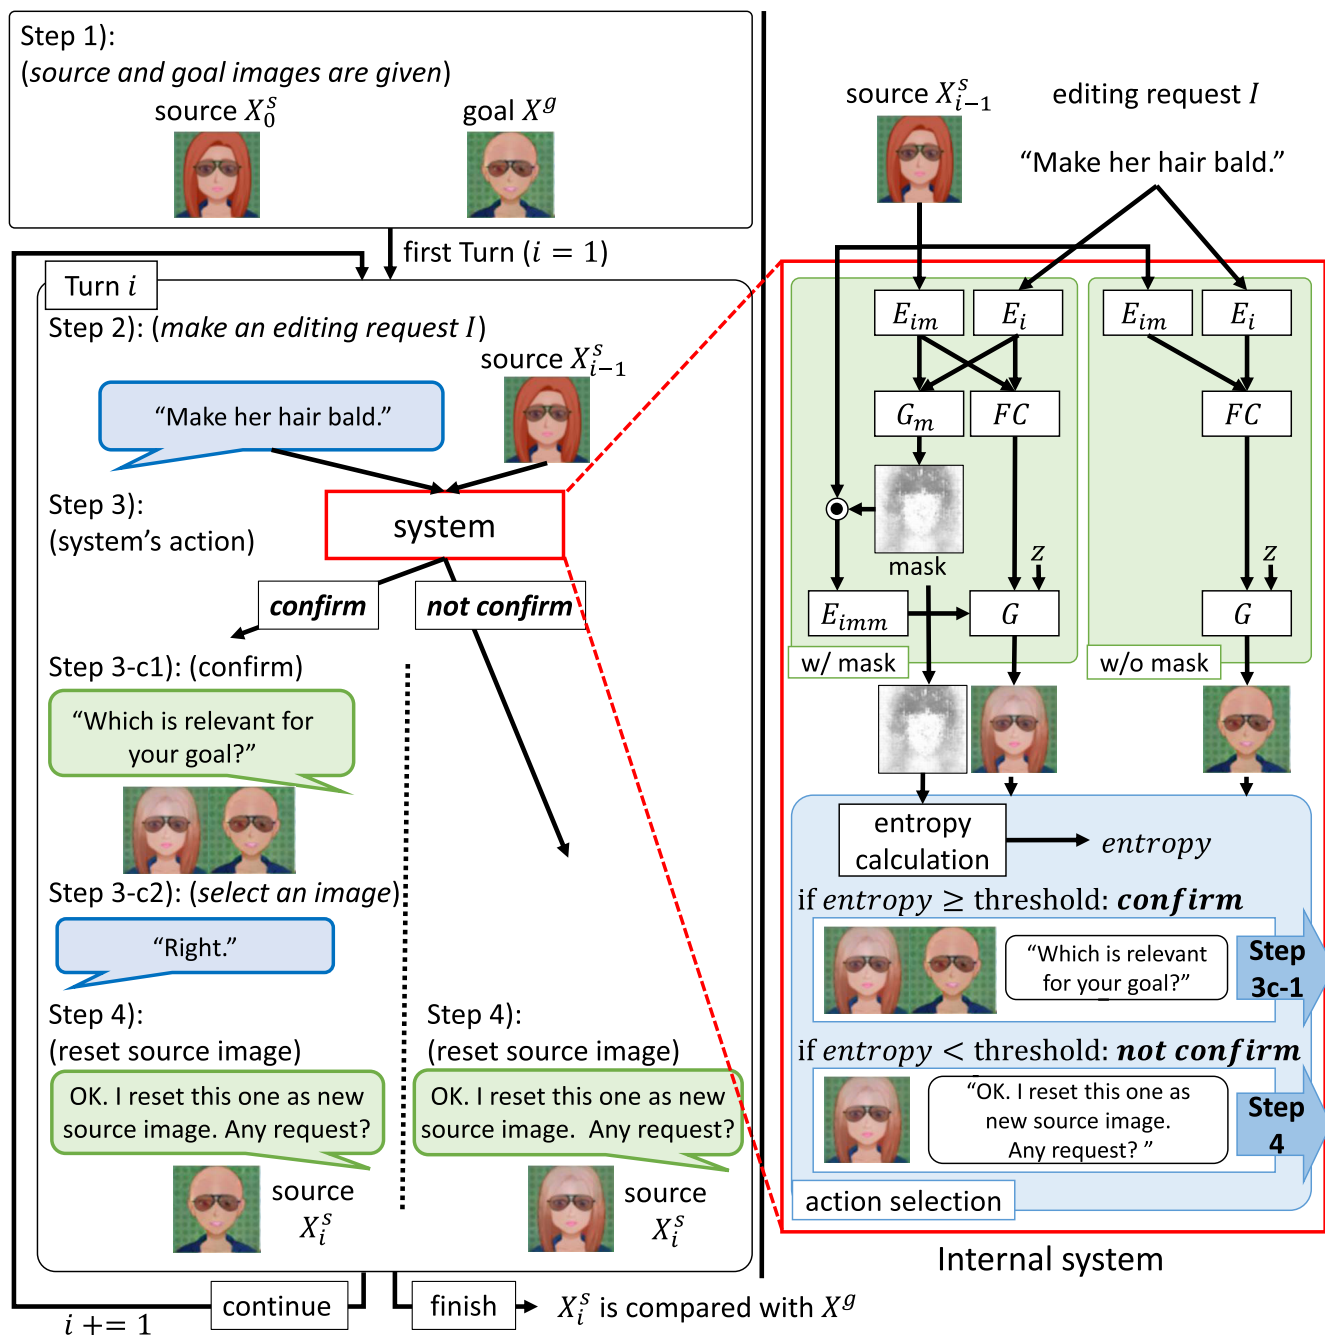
Step 1):
(source and goal images are given)
source $X_0^s$ goal $X^g$

first Turn ($i = 1$)

Turn $i$
Step 2): (make an editing request $I$)
source $X_{i-1}^s$
“Make her hair bald.”

Step 3):
(system’s action)
system

confirm
not confirm

Step 3-c1): (confirm)
“Which is relevant for your goal?”

Step 3-c2): (select an image)
“Right.”

Step 4):
(reset source image)
OK. I reset this one as new source image. Any request?
source $X_i^s$

Step 4):
(reset source image)
OK. I reset this one as new source image. Any request?
source $X_i^s$

continue
$i += 1$
finish
$X_i^s$ is compared with $X^g$

source $X_{i-1}^s$
editing request $I$
“Make her hair bald.”

$E_{im}$ $E_i$ $E_{im}$ $E_i$
$G_m$ $FC$ $FC$
mask
$z$ $z$
$E_{imm}$ $G$ $G$
w/ mask
w/o mask

entropy calculation
entropy
if entropy ≥ threshold: confirm
“Which is relevant for your goal?”
Step 3c-1
if entropy < threshold: not confirm
“OK. I reset this one as new source image. Any request? ”
Step 4
action selection

Internal system